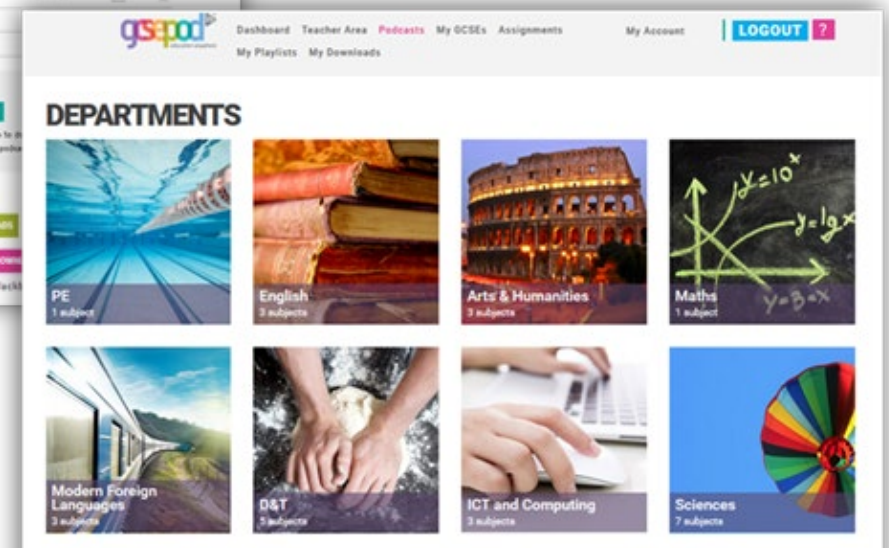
gcsepod

Dashboard Teacher Area Podcasts My GCSEs Assignments My Playlists My Downloads

My Account

LOGOUT ?

DEPARTMENTS

PE
1 subject

English
3 subjects

Arts & Humanities
3 subjects

$y=10^x$
$y=\lg x$
$y=3-x$

Maths
1 subject

Modern Foreign Languages
3 subjects

D&T
5 subjects

ICT and Computing
3 subjects

Sciences
7 subjects